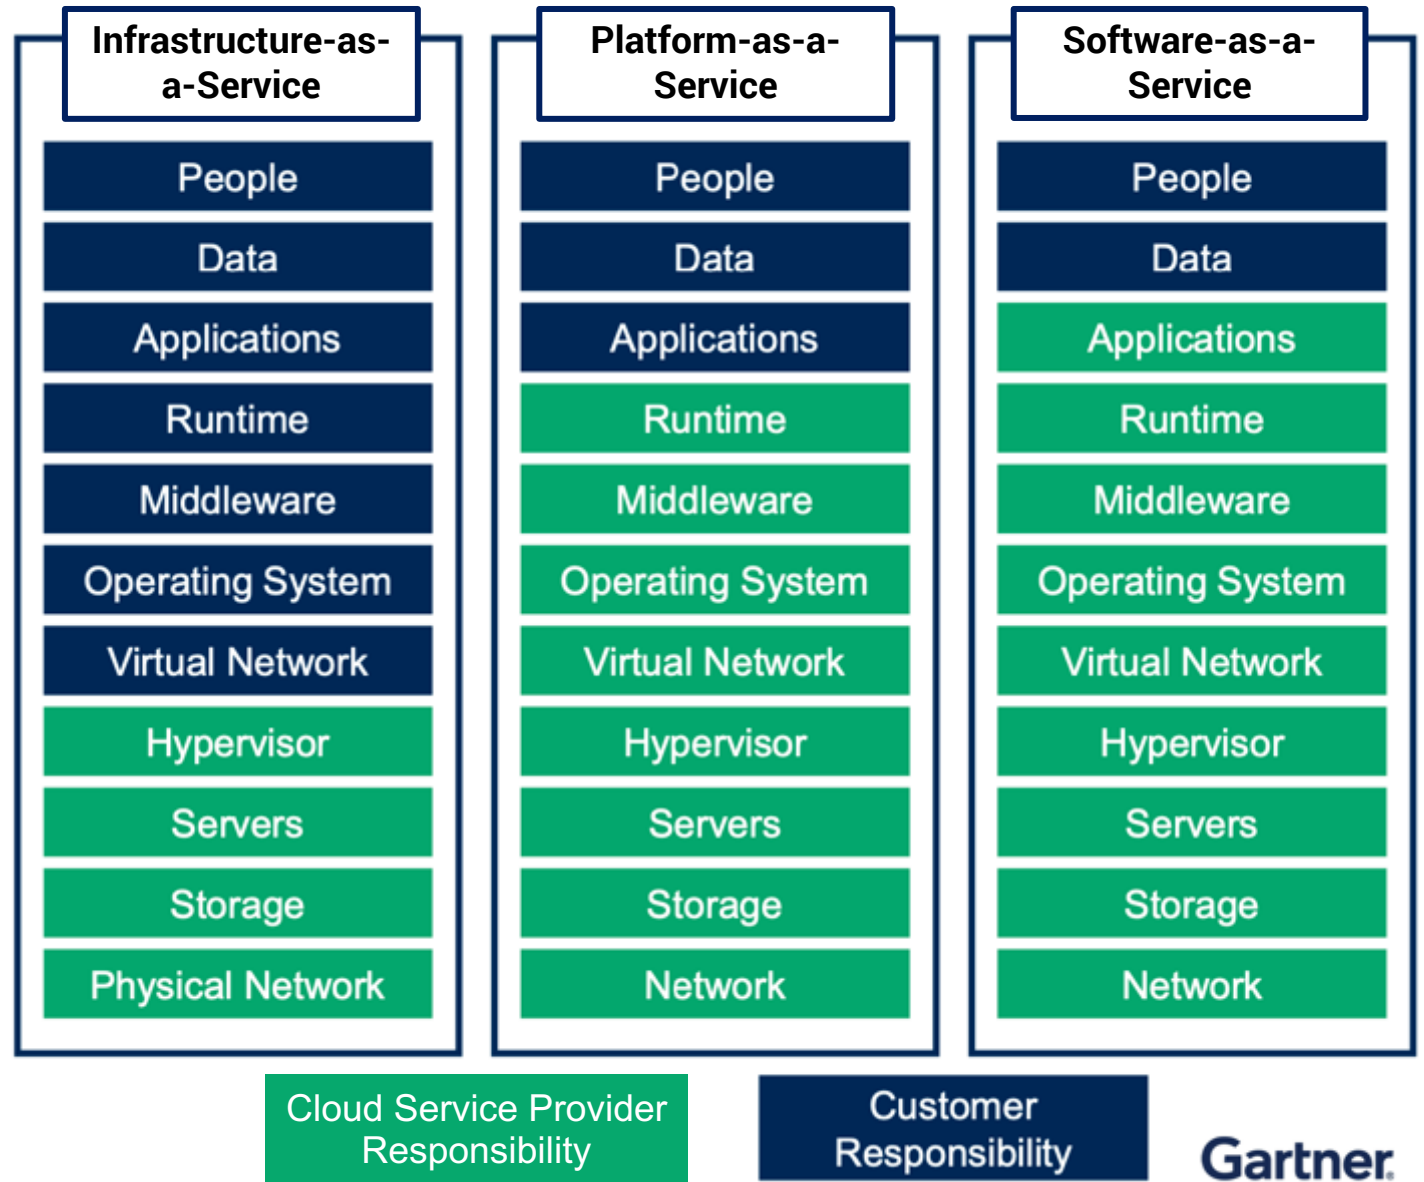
Infrastructure-as-a-Service

People
Data
Applications
Runtime
Middleware
Operating System
Virtual Network
Hypervisor
Servers
Storage
Physical Network

Platform-as-a-Service

People
Data
Applications
Runtime
Middleware
Operating System
Virtual Network
Hypervisor
Servers
Storage
Network

Software-as-a-Service

People
Data
Applications
Runtime
Middleware
Operating System
Virtual Network
Hypervisor
Servers
Storage
Network

Cloud Service Provider Responsibility

Customer Responsibility

Gartner